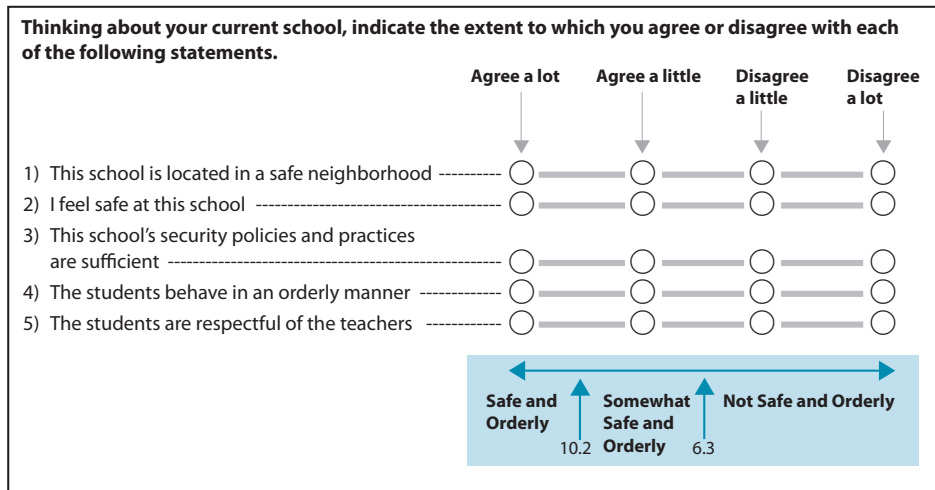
**Thinking about your current school, indicate the extent to which you agree or disagree with each of the following statements.**

| | Agree a lot | Agree a little | Disagree a little | Disagree a lot |
|---|---|---|---|---|
| 1) This school is located in a safe neighborhood | ○ | ○ | ○ | ○ |
| 2) I feel safe at this school | ○ | ○ | ○ | ○ |
| 3) This school's security policies and practices are sufficient | ○ | ○ | ○ | ○ |
| 4) The students behave in an orderly manner | ○ | ○ | ○ | ○ |
| 5) The students are respectful of the teachers | ○ | ○ | ○ | ○ |

Safe and Orderly
10.2
Somewhat Safe and Orderly
6.3
Not Safe and Orderly